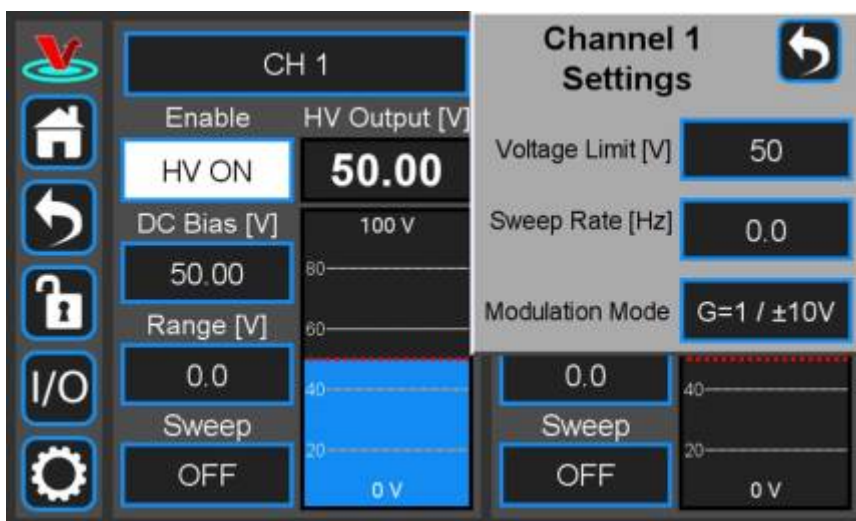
CH 1

Enable

HV Output [V]

HV ON

50.00

DC Bias [V]

100 V

50.00

80

Range [V]

60

0.0

40

Sweep

20

OFF

0 V

I/O

Channel 1 Settings

Voltage Limit [V]

50

Sweep Rate [Hz]

0.0

Modulation Mode

G=1 / ±10V

0.0

40

Sweep

20

OFF

0 V